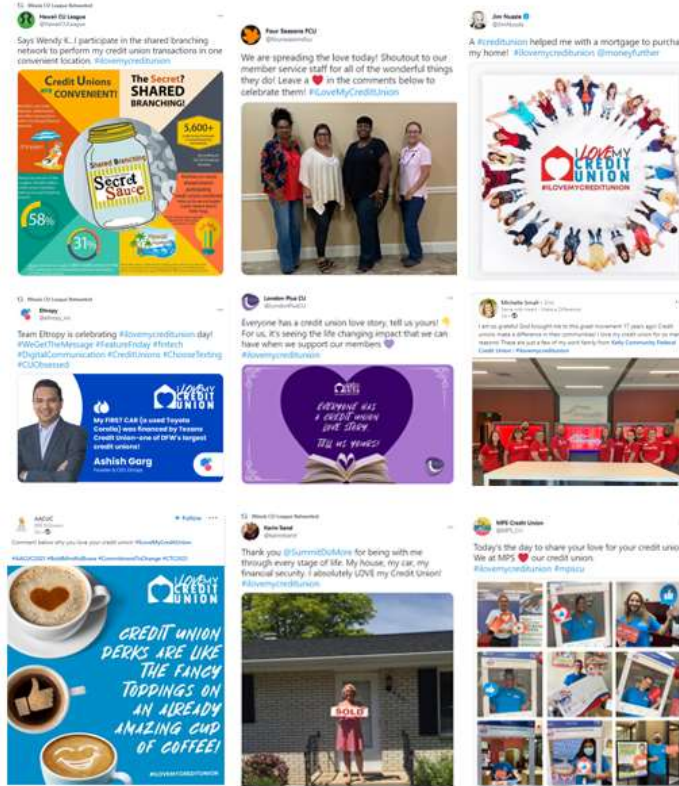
Illinois CU League Retweeted
Hawaii CU League
@HawaiiCULeague

Says Wendy K.: I participate in the shared branching network to perform my credit union transactions in one convenient location. #ilovemycreditunion

Credit Unions are CONVENIENT!
The Secret? SHARED BRANCHING!
Shared Branching Secret Sauce
5,600+
58%
31%

Four Seasons FCU
@fourseasonsfcu

We are spreading the love today! Shoutout to our member service staff for all of the wonderful things they do! Leave a ❤ in the comments below to celebrate them! #ILoveMyCreditUnion

Jim Nussle
@JimNussle

A #creditunion helped me with a mortgage to purcha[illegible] my home! #ilovemycreditunion @moneyfurther

I LOVE MY CREDIT UNION
#ILOVEMYCREDITUNION

Illinois CU League Retweeted
Eltropy
@eltropy_inc

Team Eltropy is celebrating #ilovemycreditunion day! #WeGetTheMessage #FeatureFriday #fintech #DigitalCommunication #CreditUnions #ChooseTexting #CUObsessed

I LOVE MY CREDIT UNION
My FIRST CAR (a used Toyota Corolla) was financed by Texans Credit Union–one of DFW's largest credit unions!
Ashish Garg
Founder & CEO, Eltropy

London Plus CU
@LondonPlusCU

Everyone has a credit union love story, tell us yours! For us, it's seeing the life changing impact that we can have when we support our members 💜 #ilovemycreditunion

EVERYONE HAS A CREDIT UNION LOVE STORY. TELL US YOURS!

Michelle Small
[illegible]

I am so grateful God brought me to this great movement 17 years ago! Credit unions make a difference in their communities! I love my credit union for so many reasons! These are just a few of my work family from Kelly Community Federal Credit Union! #ilovemycreditunion

AACUC
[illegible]
+ Follow

Comment below why you love your credit union! #ILoveMyCreditUnion
#AACUC2021 #BuildWealthAbuse #CommitmentToChange #CTC2021

I LOVE MY CREDIT UNION
CREDIT UNION PERKS ARE LIKE THE FANCY TOPPINGS ON AN ALREADY AMAZING CUP OF COFFEE!
#ILOVEMYCREDITUNION

Illinois CU League Retweeted
Karin Sand
@karinsand

Thank you @SummitDoMore for being with me through every stage of life. My house, my car, my financial security. I absolutely LOVE my Credit Union! #ilovemycreditunion

SOLD

MPS Credit Union
@MPS_CU

Today's the day to share your love for your credit union. We at MPS ❤ our credit union. #ilovemycreditunion #mpscu